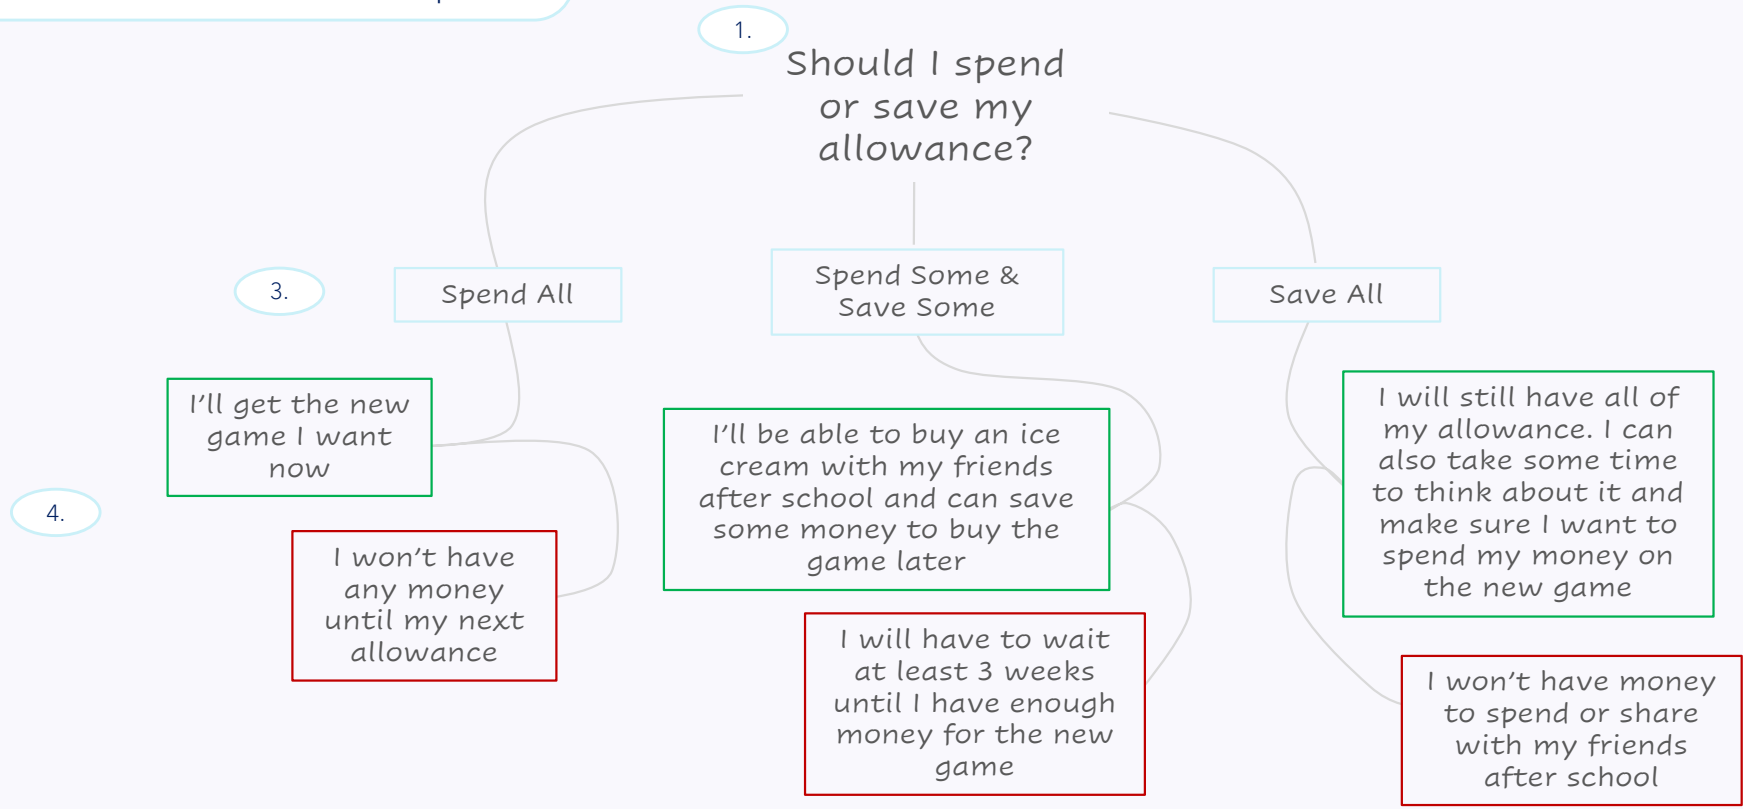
1.

Should I spend or save my allowance?

3.

Spend All

Spend Some & Save Some

Save All

I'll get the new game I want now

4.

I won't have any money until my next allowance

I'll be able to buy an ice cream with my friends after school and can save some money to buy the game later

I will have to wait at least 3 weeks until I have enough money for the new game

I will still have all of my allowance. I can also take some time to think about it and make sure I want to spend my money on the new game

I won't have money to spend or share with my friends after school